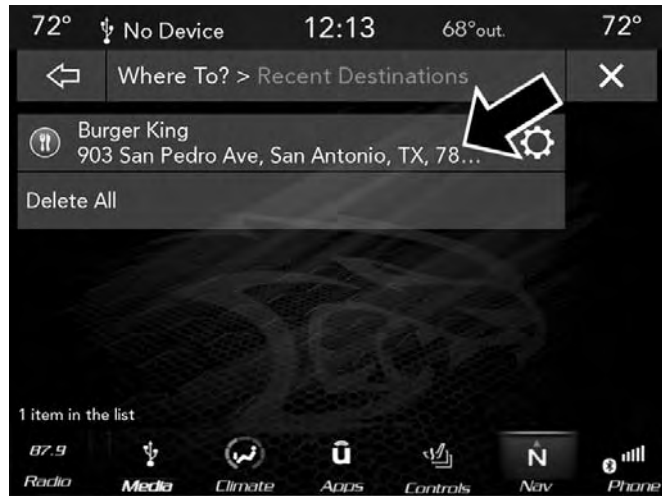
72° No Device 12:13 68°out. 72°

Where To? > Recent Destinations

Burger King
903 San Pedro Ave, San Antonio, TX, 78...

Delete All

1 item in the list

87.9
Radio

Media

Climate

Apps

Controls

N
Nav

Phone